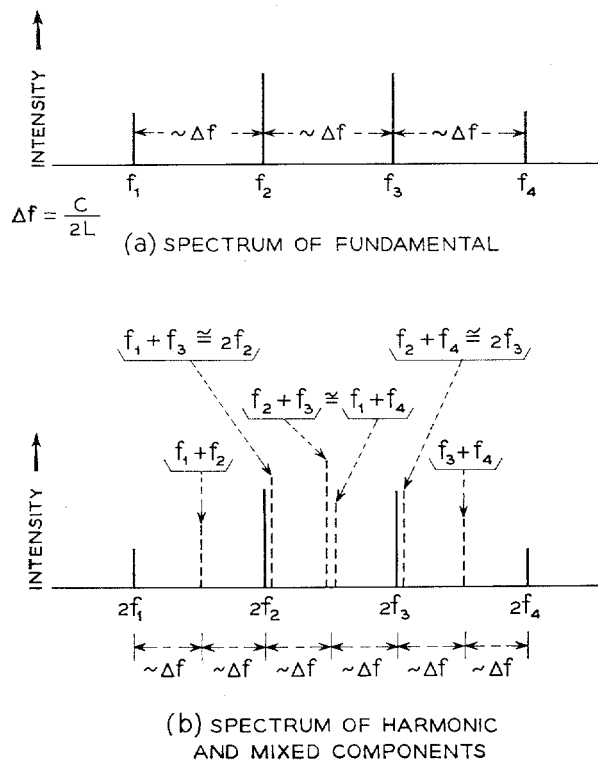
INTENSITY

$\sim \Delta f$ $\sim \Delta f$ $\sim \Delta f$

$f_1$ $f_2$ $f_3$ $f_4$

$\Delta f = \frac{C}{2L}$

(a) SPECTRUM OF FUNDAMENTAL

$f_1 + f_3 \cong 2f_2$

$f_2 + f_4 \cong 2f_3$

$f_2 + f_3 \cong f_1 + f_4$

$f_1 + f_2$

$f_3 + f_4$

INTENSITY

$2f_1$ $2f_2$ $2f_3$ $2f_4$

$\sim \Delta f$ $\sim \Delta f$ $\sim \Delta f$ $\sim \Delta f$ $\sim \Delta f$ $\sim \Delta f$

(b) SPECTRUM OF HARMONIC AND MIXED COMPONENTS